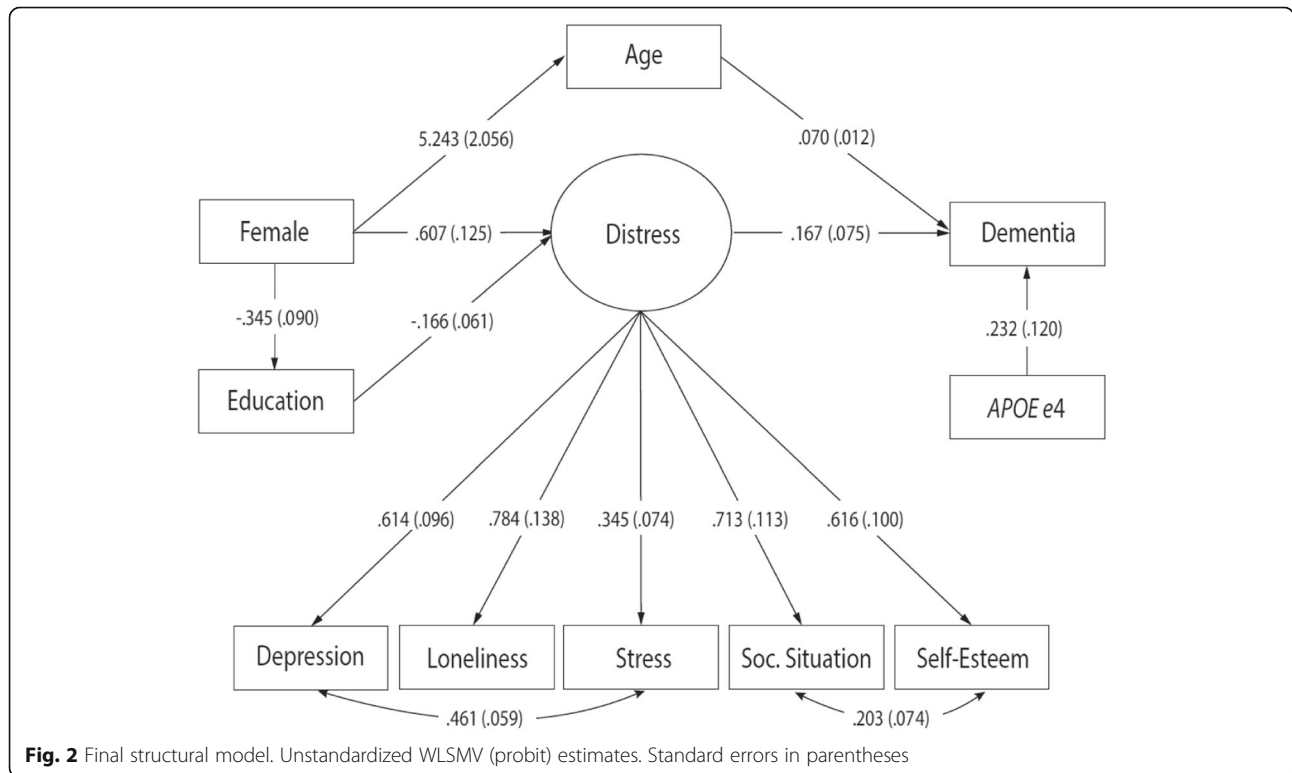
Age

5.243 (2.056)

.070 (.012)

Female

.607 (.125)

Distress

.167 (.075)

Dementia

-.345 (.090)

-.166 (.061)

.232 (.120)

Education

*APOE e4*

.614 (.096)

.784 (.138)

.345 (.074)

.713 (.113)

.616 (.100)

Depression

Loneliness

Stress

Soc. Situation

Self-Esteem

.461 (.059)

.203 (.074)

**Fig. 2** Final structural model. Unstandardized WLSMV (probit) estimates. Standard errors in parentheses